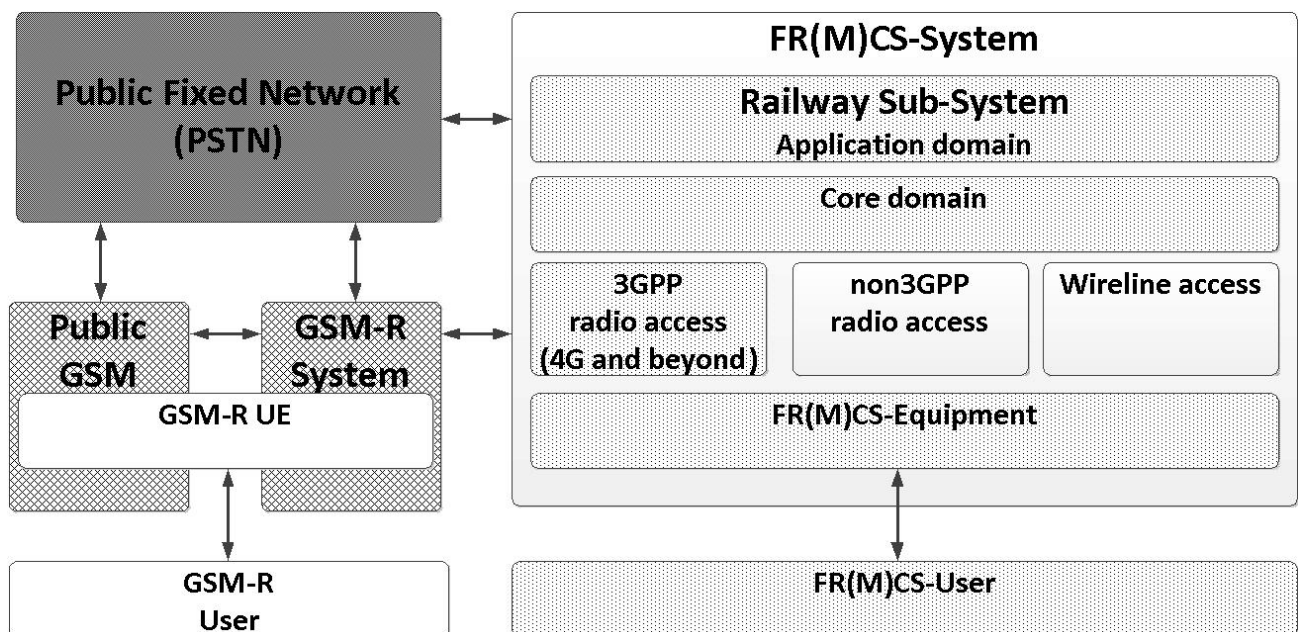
Public Fixed Network (PSTN)

FR(M)CS-System

Railway Sub-System
Application domain

Core domain

3GPP radio access (4G and beyond)

non3GPP radio access

Wireline access

FR(M)CS-Equipment

Public GSM

GSM-R System

GSM-R UE

GSM-R User

FR(M)CS-User